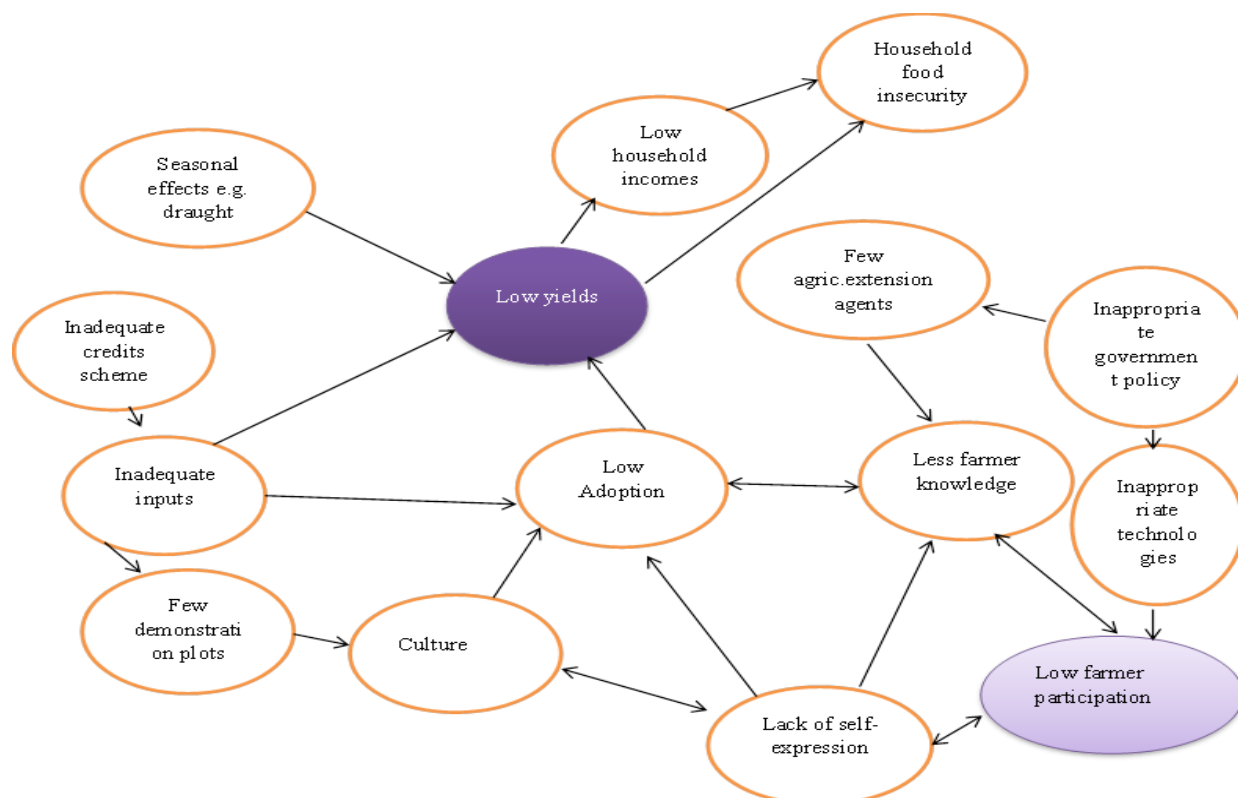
Household food insecurity

Low household incomes

Seasonal effects e.g. draught

Low yields

Few agric.extension agents

Inappropria te governmen t policy

Inadequate credits scheme

Inadequate inputs

Low Adoption

Less farmer knowledge

Inapprop riate technolo gies

Few demonstrati on plots

Culture

Low farmer participation

Lack of self-expression